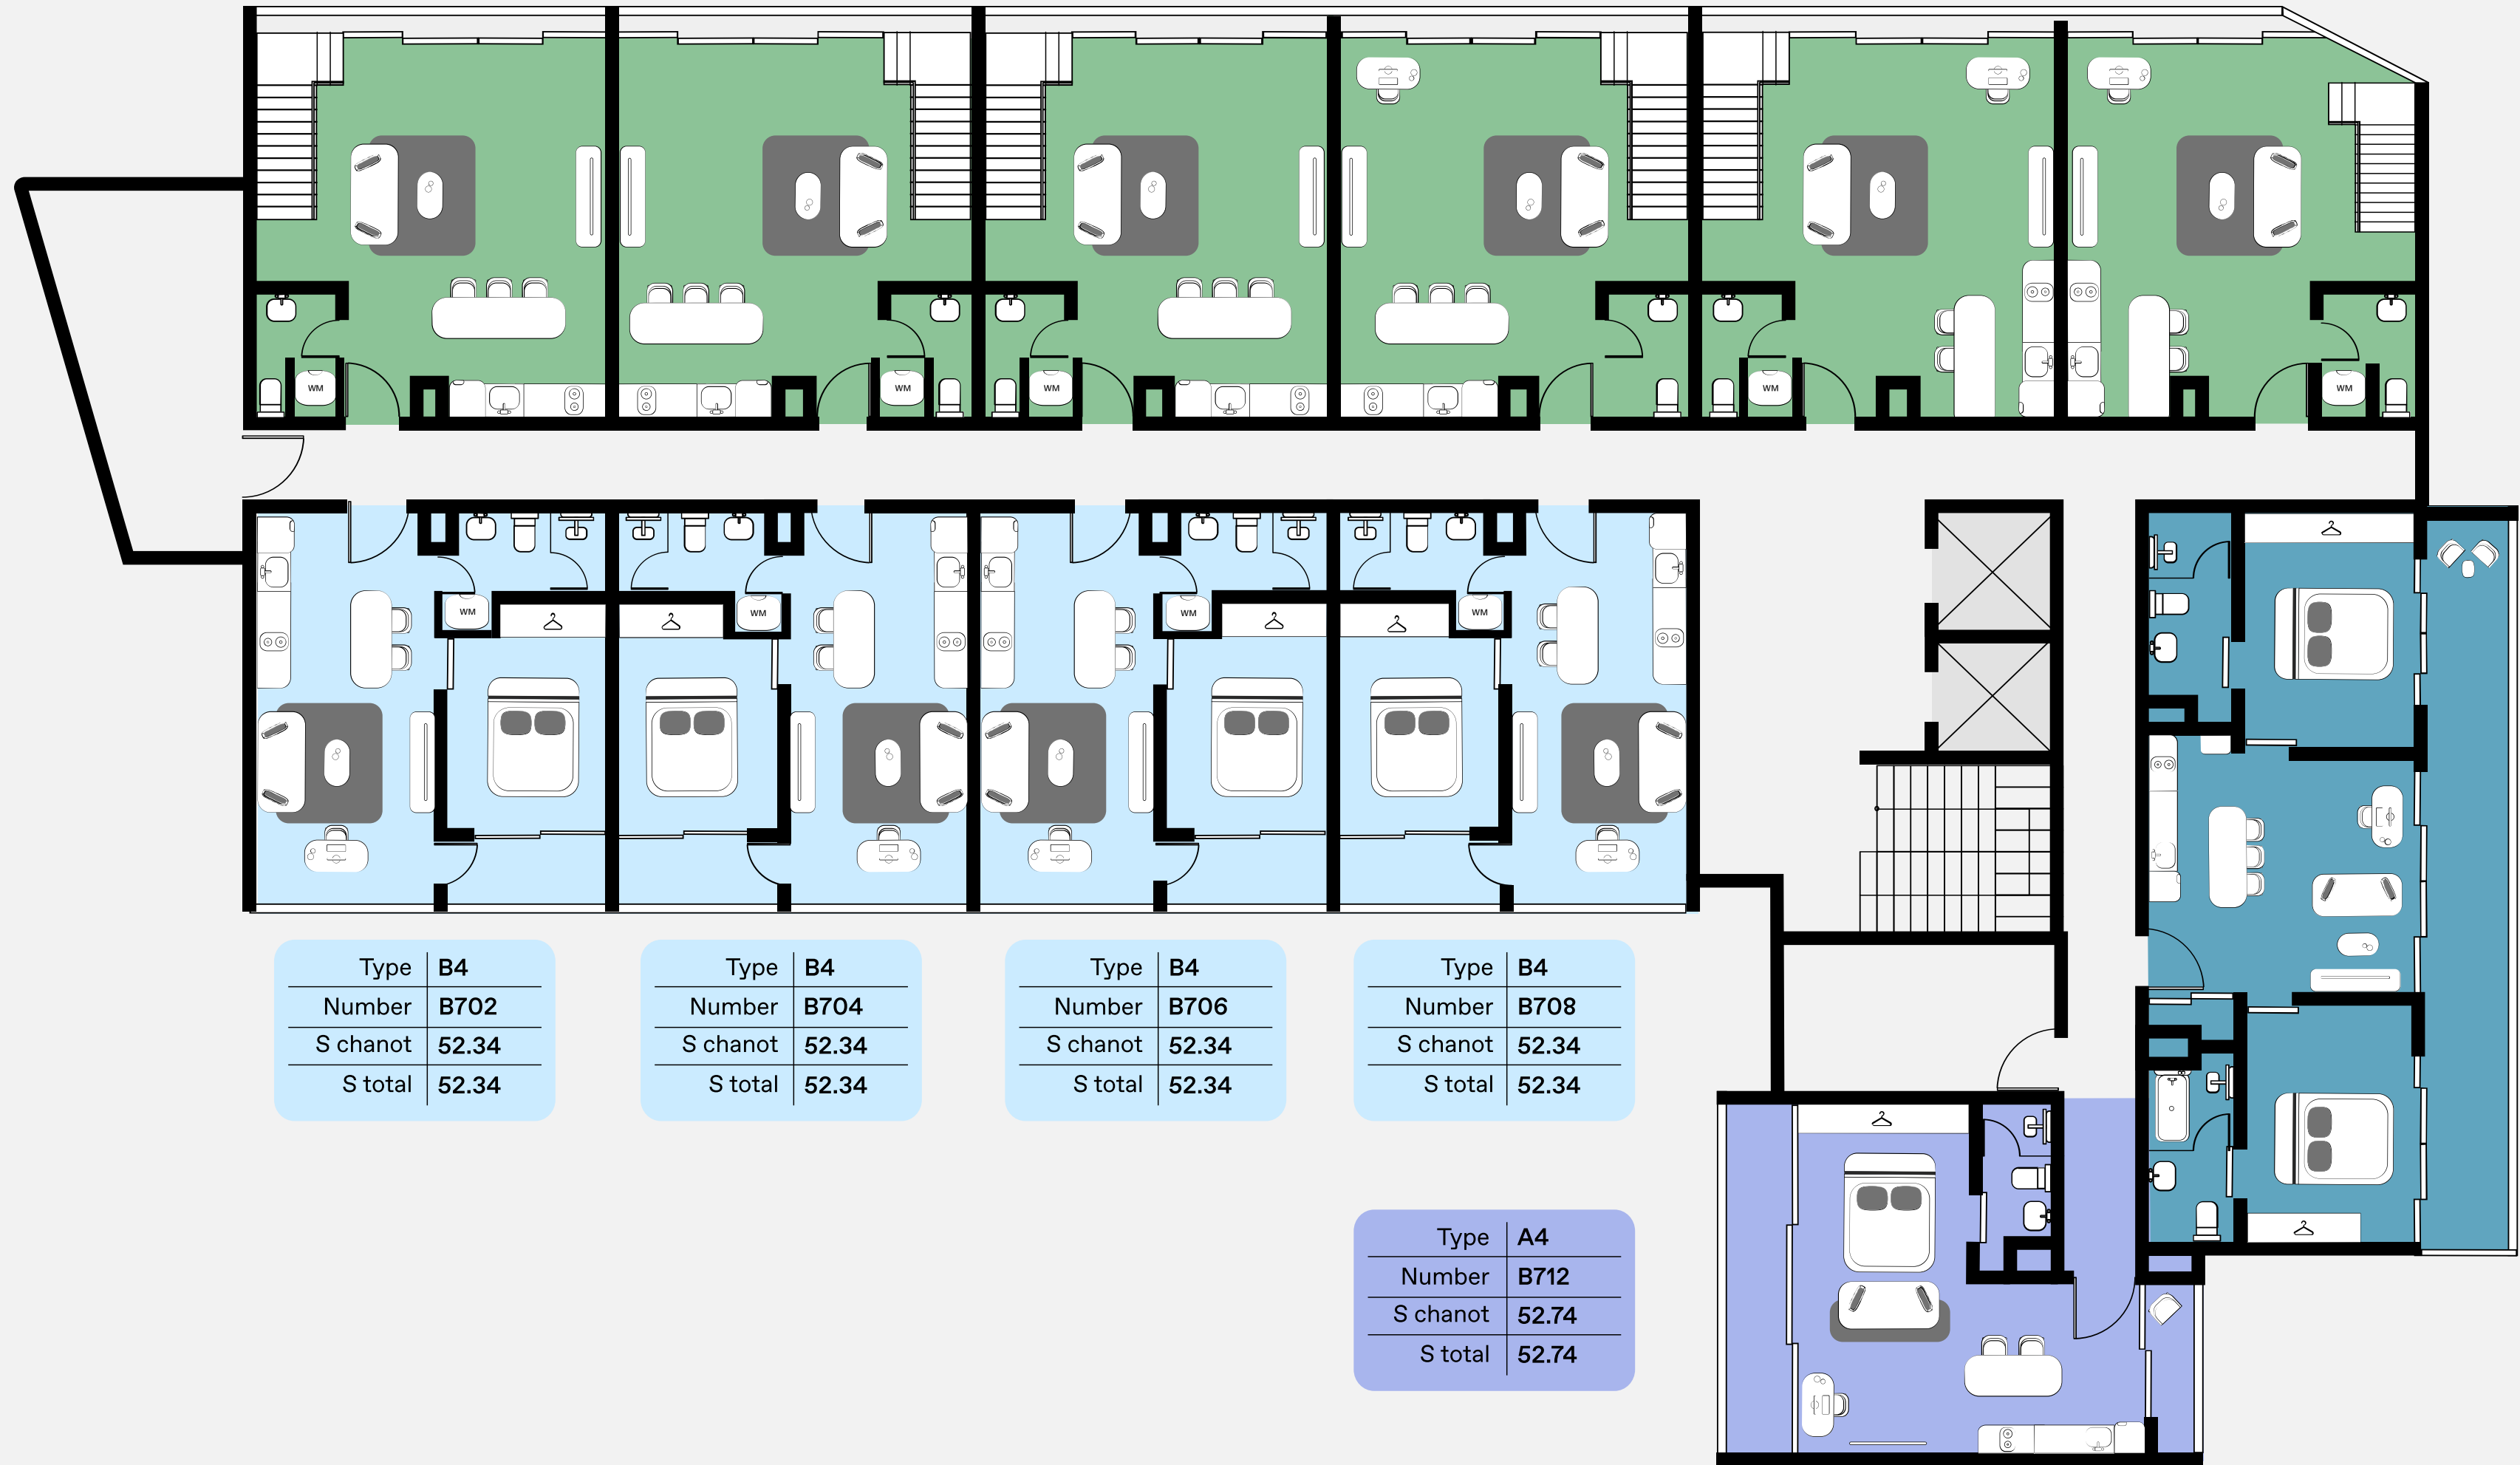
WM WM WM WM WM WM

WM WM WM WM

| Type | B4 |
|---|---|
| Number | B702 |
| S chanot | 52.34 |
| S total | 52.34 |

| Type | B4 |
|---|---|
| Number | B704 |
| S chanot | 52.34 |
| S total | 52.34 |

| Type | B4 |
|---|---|
| Number | B706 |
| S chanot | 52.34 |
| S total | 52.34 |

| Type | B4 |
|---|---|
| Number | B708 |
| S chanot | 52.34 |
| S total | 52.34 |

| Type | A4 |
|---|---|
| Number | B712 |
| S chanot | 52.74 |
| S total | 52.74 |